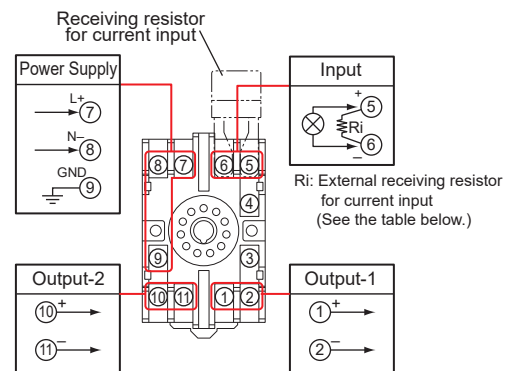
Receiving resistor for current input

Power Supply

L+
⑦

N–
⑧

GND
⑨

Input

+
⑤
Ri
⑥
–

8 7 6 5

4

9

3

10 11 1 2

Ri: External receiving resistor for current input (See the table below.)

Output-2

⑩ +

⑪ –

Output-1

① +

② –